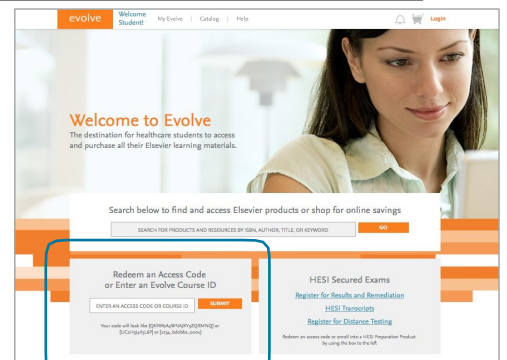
evolve Welcome Student! My Evolve | Catalog | Help Login

Welcome to Evolve

The destination for healthcare students to access and purchase all their Elsevier learning materials.

Search below to find and access Elsevier products or shop for online savings

SEARCH FOR PRODUCTS AND RESOURCES BY ISBN, AUTHOR, TITLE, OR KEYWORD GO

Redeem an Access Code or Enter an Evolve Course ID

ENTER AN ACCESS CODE OR COURSE ID SUBMIT

Your code will look like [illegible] or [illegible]

HESI Secured Exams

Register for Results and Remediation

HESI Transcripts

Register for Distance Testing

Redeem an access code or enroll into a HESI Preparation Product by using the box to the left